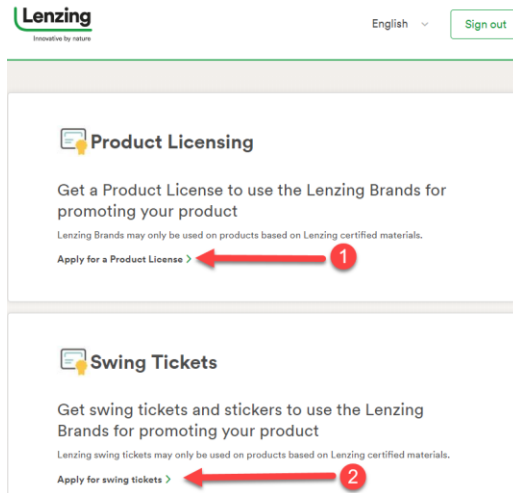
Lenzing
Innovative by nature

English

Sign out

Product Licensing

Get a Product License to use the Lenzing Brands for promoting your product

Lenzing Brands may only be used on products based on Lenzing certified materials.

Apply for a Product License >

1

Swing Tickets

Get swing tickets and stickers to use the Lenzing Brands for promoting your product

Lenzing swing tickets may only be used on products based on Lenzing certified materials.

Apply for swing tickets >

2